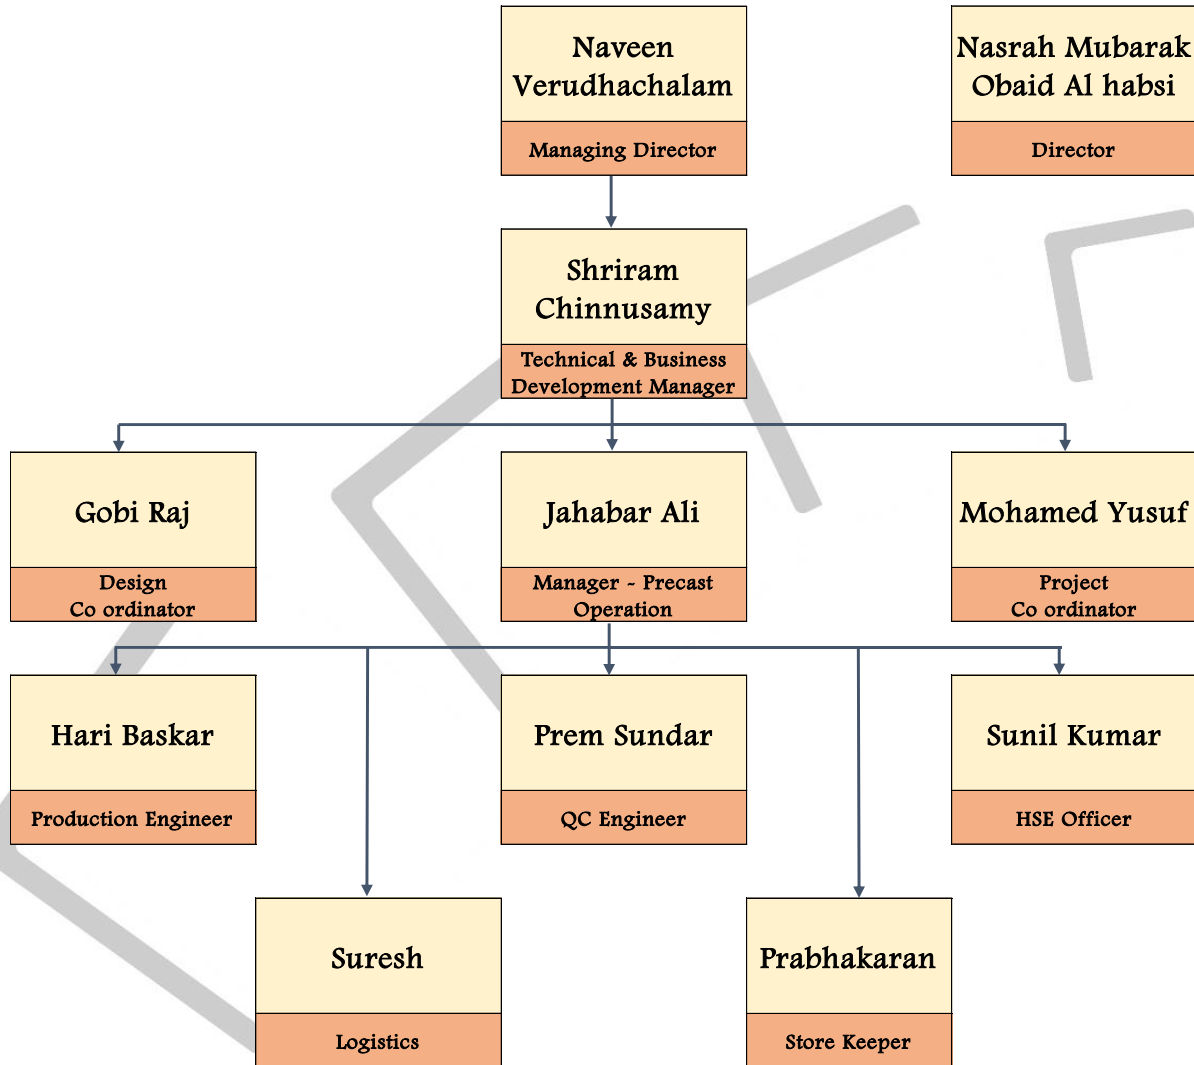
Naveen Verudhachalam
Managing Director

Nasrah Mubarak Obaid Al habsi
Director

Shriram Chinnusamy
Technical & Business Development Manager

Gobi Raj
Design Co ordinator

Jahabar Ali
Manager - Precast Operation

Mohamed Yusuf
Project Co ordinator

Hari Baskar
Production Engineer

Prem Sundar
QC Engineer

Sunil Kumar
HSE Officer

Suresh
Logistics

Prabhakaran
Store Keeper